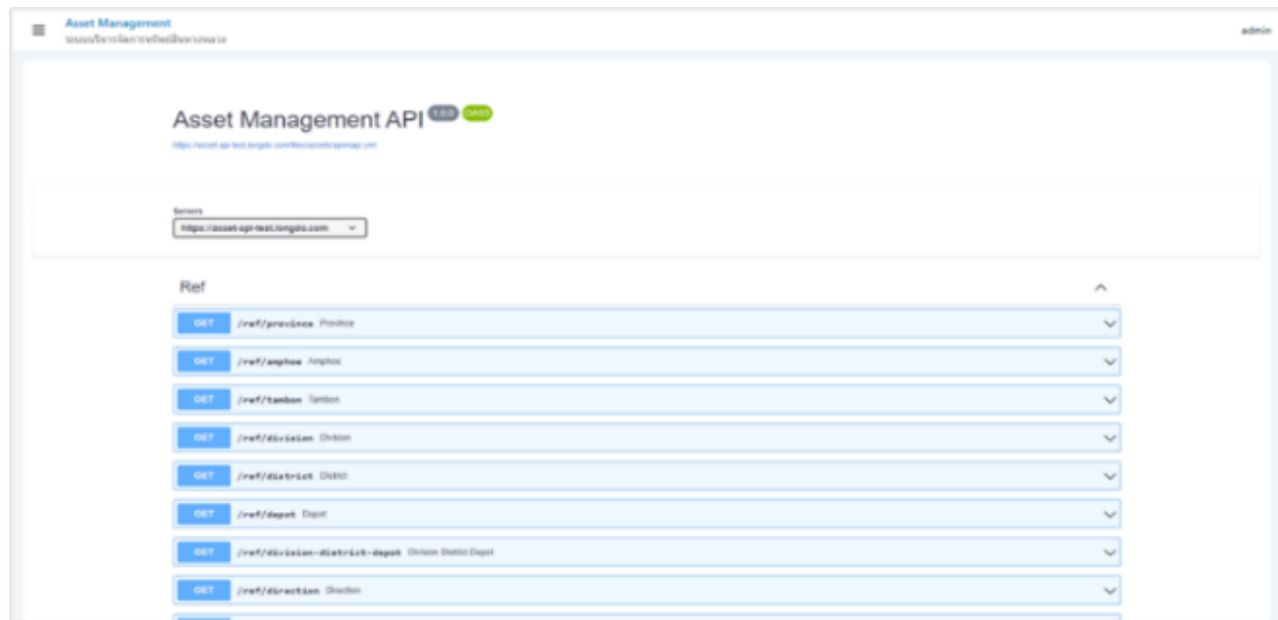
Asset Management
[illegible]

admin

Asset Management API 1.0.0 OAS3
https://asset-api-test.longdo.com/files/assets/openapi.yml

Servers
https://asset-api-test.longdo.com

Ref

GET /ref/province Province

GET /ref/amphoe Amphoe

GET /ref/tambon Tambon

GET /ref/division Division

GET /ref/district District

GET /ref/depot Depot

GET /ref/division-district-depot Division District Depot

GET /ref/direction Direction